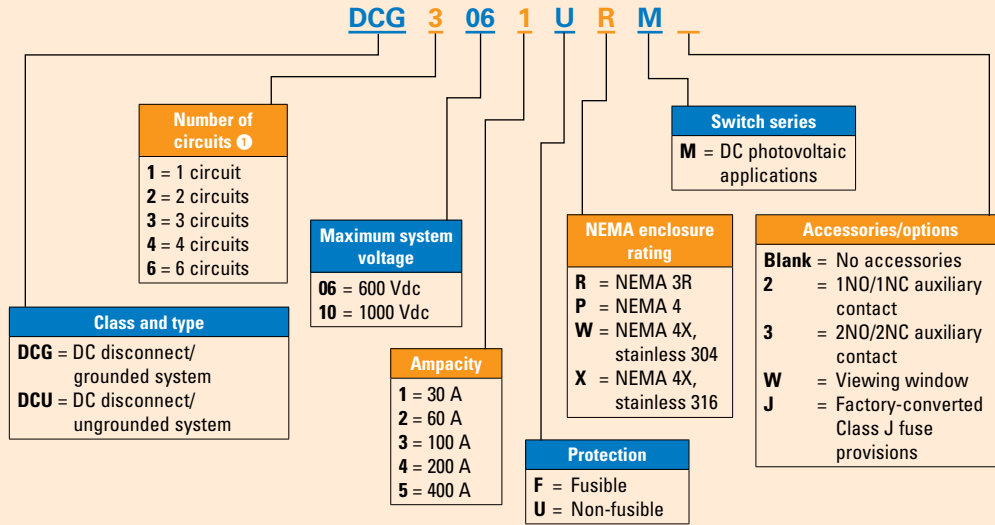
DCG 3 06 1 U R M _

Number of circuits ❶
1 = 1 circuit
2 = 2 circuits
3 = 3 circuits
4 = 4 circuits
6 = 6 circuits

Class and type
DCG = DC disconnect/ grounded system
DCU = DC disconnect/ ungrounded system

Maximum system voltage
06 = 600 Vdc
10 = 1000 Vdc

Ampacity
1 = 30 A
2 = 60 A
3 = 100 A
4 = 200 A
5 = 400 A

Protection
F = Fusible
U = Non-fusible

NEMA enclosure rating
R = NEMA 3R
P = NEMA 4
W = NEMA 4X, stainless 304
X = NEMA 4X, stainless 316

Switch series
M = DC photovoltaic applications

Accessories/options
Blank = No accessories
2 = 1NO/1NC auxiliary contact
3 = 2NO/2NC auxiliary contact
W = Viewing window
J = Factory-converted Class J fuse provisions